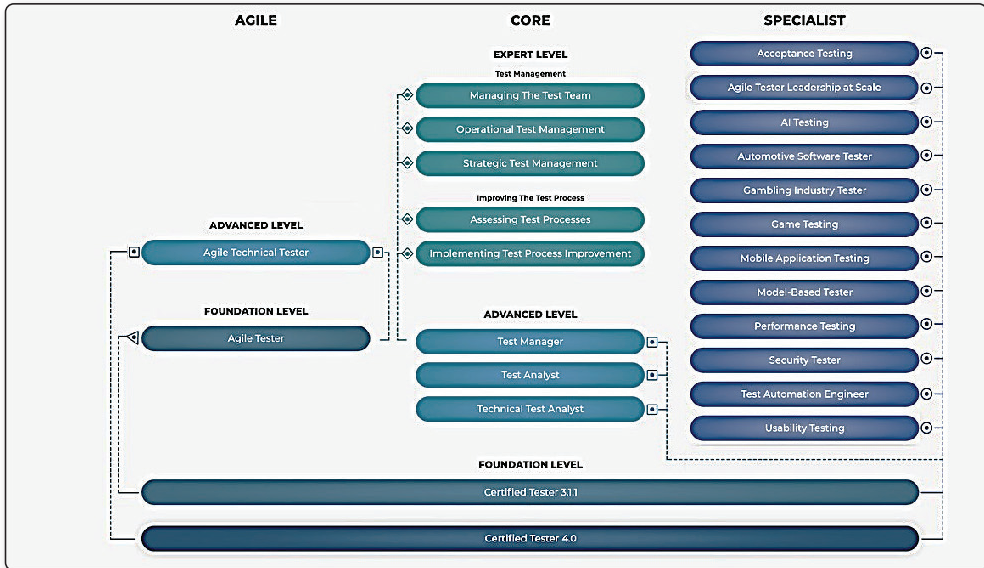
AGILE

CORE

SPECIALIST

EXPERT LEVEL

Test Management

Managing The Test Team

Operational Test Management

Strategic Test Management

Improving The Test Process

Assessing Test Processes

Implementing Test Process Improvement

ADVANCED LEVEL

Agile Technical Tester

FOUNDATION LEVEL

Agile Tester

ADVANCED LEVEL

Test Manager

Test Analyst

Technical Test Analyst

Acceptance Testing

Agile Tester Leadership at Scale

AI Testing

Automotive Software Tester

Gambling Industry Tester

Game Testing

Mobile Application Testing

Model-Based Tester

Performance Testing

Security Tester

Test Automation Engineer

Usability Testing

FOUNDATION LEVEL

Certified Tester 3.1.1

Certified Tester 4.0